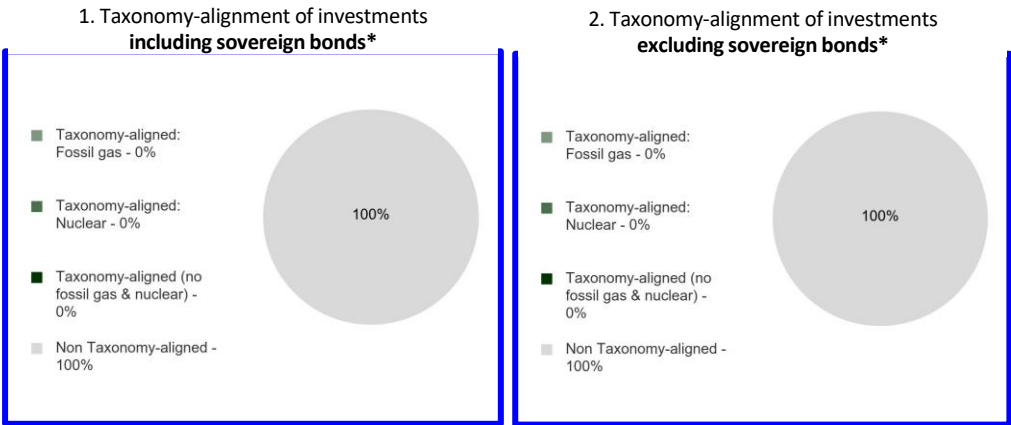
1. Taxonomy-alignment of investments **including sovereign bonds***

Taxonomy-aligned: Fossil gas - 0%

Taxonomy-aligned: Nuclear - 0%

Taxonomy-aligned (no fossil gas & nuclear) - 0%

Non Taxonomy-aligned - 100%

100%

2. Taxonomy-alignment of investments **excluding sovereign bonds***

Taxonomy-aligned: Fossil gas - 0%

Taxonomy-aligned: Nuclear - 0%

Taxonomy-aligned (no fossil gas & nuclear) - 0%

Non Taxonomy-aligned - 100%

100%